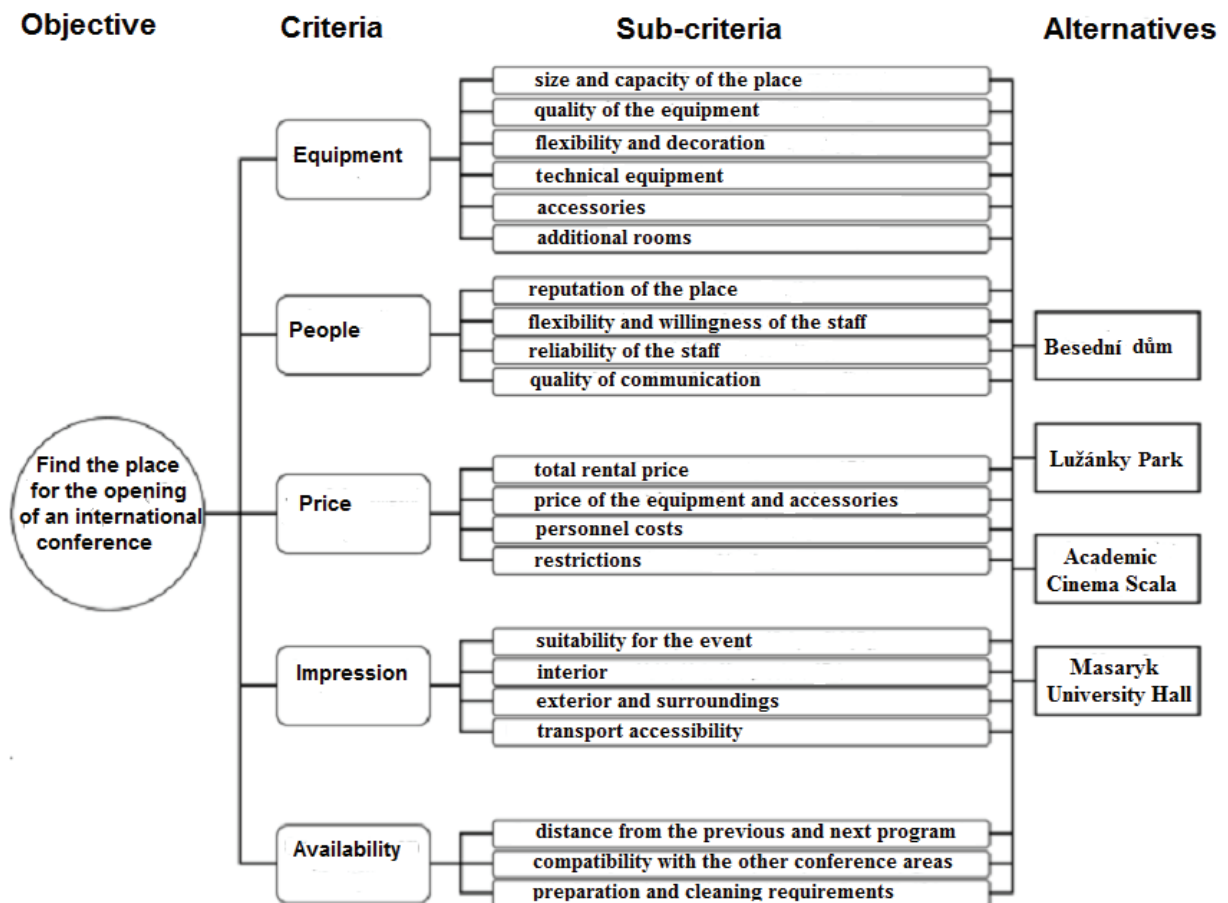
Objective

Criteria

Sub-criteria

Alternatives

Find the place for the opening of an international conference

Equipment

size and capacity of the place
quality of the equipment
flexibility and decoration
technical equipment
accessories
additional rooms

People

reputation of the place
flexibility and willingness of the staff
reliability of the staff
quality of communication

Price

total rental price
price of the equipment and accessories
personnel costs
restrictions

Impression

suitability for the event
interior
exterior and surroundings
transport accessibility

Availability

distance from the previous and next program
compatibility with the other conference areas
preparation and cleaning requirements

Besední dům

Lužánky Park

Academic Cinema Scala

Masaryk University Hall